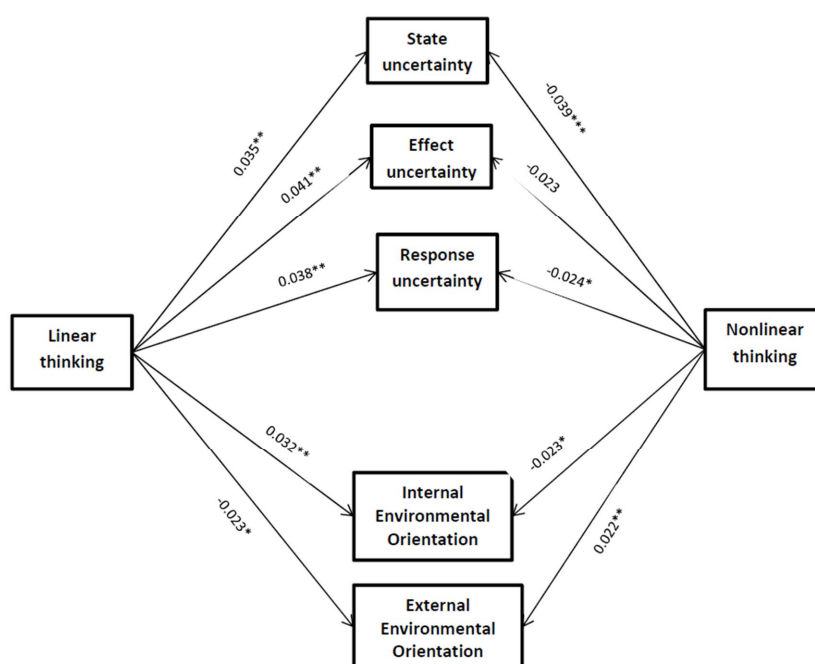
State uncertainty

Effect uncertainty

Response uncertainty

Linear thinking

Nonlinear thinking

Internal Environmental Orientation

External Environmental Orientation

0.035**

0.041**

0.038**

0.032**

-0.023*

-0.039***

-0.023

-0.024*

-0.023*

0.022**